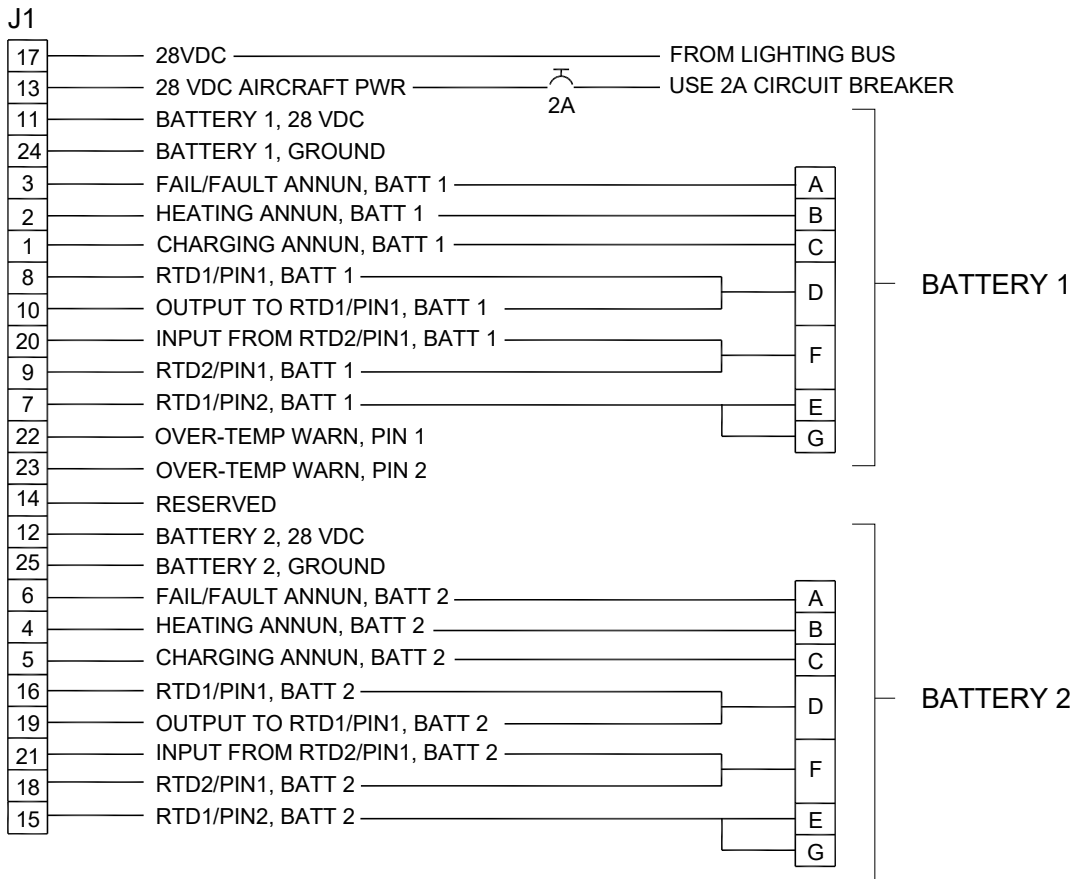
J1

17 28VDC FROM LIGHTING BUS
13 28 VDC AIRCRAFT PWR 2A USE 2A CIRCUIT BREAKER
11 BATTERY 1, 28 VDC
24 BATTERY 1, GROUND
3 FAIL/FAULT ANNUN, BATT 1 A
2 HEATING ANNUN, BATT 1 B
1 CHARGING ANNUN, BATT 1 C
8 RTD1/PIN1, BATT 1 D
10 OUTPUT TO RTD1/PIN1, BATT 1
20 INPUT FROM RTD2/PIN1, BATT 1 F
9 RTD2/PIN1, BATT 1
7 RTD1/PIN2, BATT 1 E
22 OVER-TEMP WARN, PIN 1 G
23 OVER-TEMP WARN, PIN 2
14 RESERVED

BATTERY 1

12 BATTERY 2, 28 VDC
25 BATTERY 2, GROUND
6 FAIL/FAULT ANNUN, BATT 2 A
4 HEATING ANNUN, BATT 2 B
5 CHARGING ANNUN, BATT 2 C
16 RTD1/PIN1, BATT 2 D
19 OUTPUT TO RTD1/PIN1, BATT 2
21 INPUT FROM RTD2/PIN1, BATT 2 F
18 RTD2/PIN1, BATT 2
15 RTD1/PIN2, BATT 2 E
G

BATTERY 2